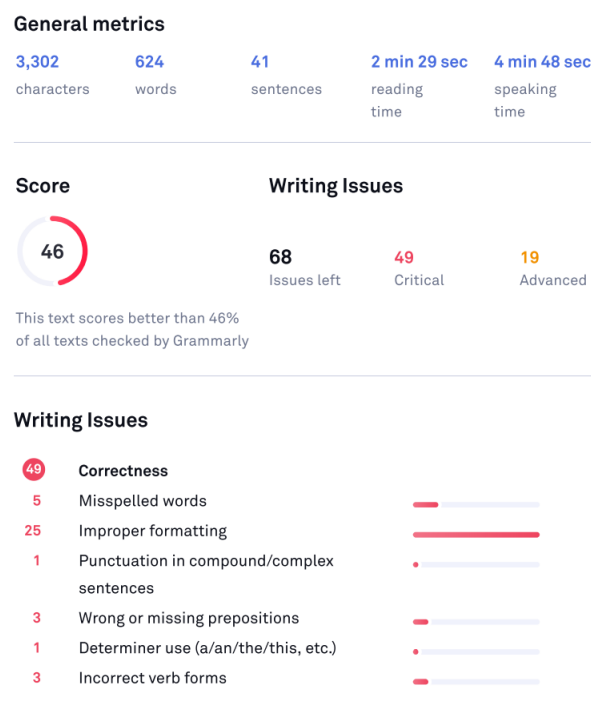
General metrics

3,302
characters

624
words

41
sentences

2 min 29 sec
reading time

4 min 48 sec
speaking time

Score

46

This text scores better than 46% of all texts checked by Grammarly

Writing Issues

68
Issues left

49
Critical

19
Advanced

Writing Issues

49 Correctness

5 Misspelled words

25 Improper formatting

1 Punctuation in compound/complex sentences

3 Wrong or missing prepositions

1 Determiner use (a/an/the/this, etc.)

3 Incorrect verb forms